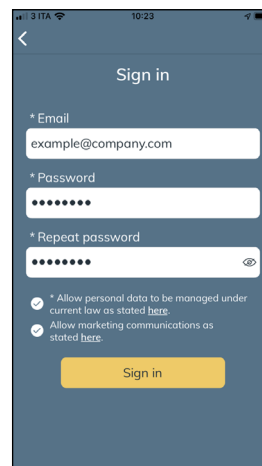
3 ITA 10:23

<

Sign in

* Email

example@company.com

* Password

••••••••

* Repeat password

••••••••

* Allow personal data to be managed under current law as stated here.

Allow marketing communications as stated here.

Sign in